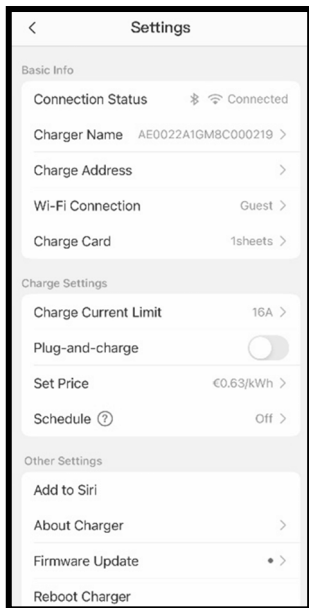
<
Settings

Basic Info

Connection Status Connected

Charger Name AE0022A1GM8C000219 >

Charge Address >

Wi-Fi Connection Guest >

Charge Card 1sheets >

Charge Settings

Charge Current Limit 16A >

Plug-and-charge

Set Price €0.63/kWh >

Schedule ⓘ Off >

Other Settings

Add to Siri

About Charger >

Firmware Update • >

Reboot Charger